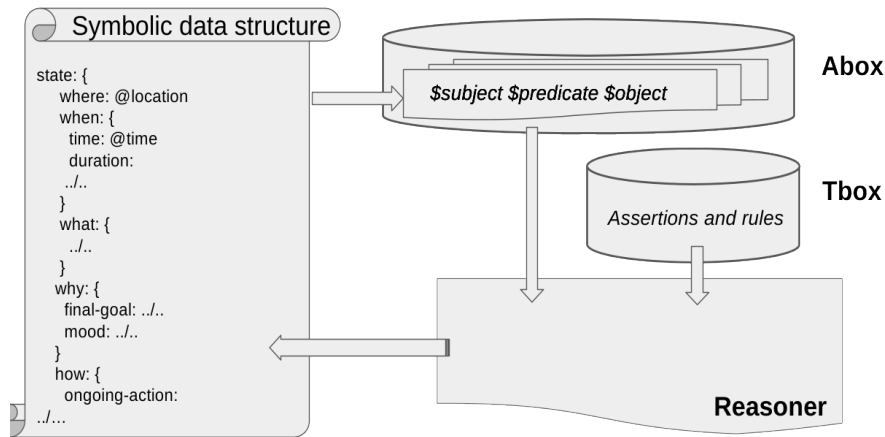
Symbolic data structure

state: {
where: @location
when: {
time: @time
duration:
../..
}
what: {
../..
}
why: {
final-goal: ../..
mood: ../..
}
how: {
ongoing-action:
../...

$subject $predicate $object

Abox

Tbox

Assertions and rules

Reasoner